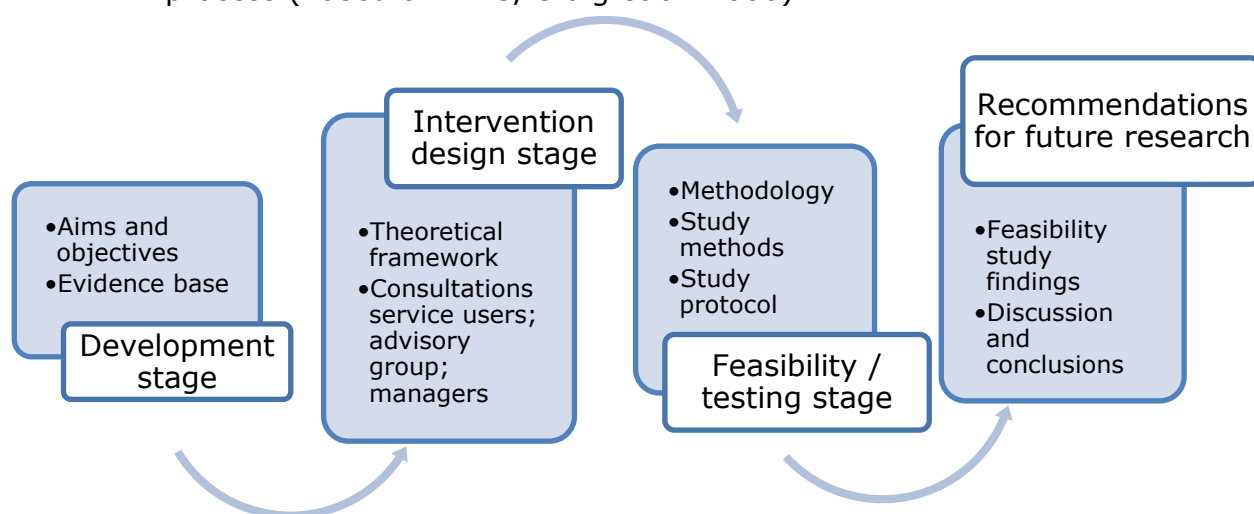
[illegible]

•Aims and objectives
•Evidence base

Development stage

Intervention design stage

•Theoretical framework
•Consultations service users; advisory group; managers

•Methodology
•Study methods
•Study protocol

Feasibility / testing stage

Recommendations for future research

•Feasibility study findings
•Discussion and conclusions